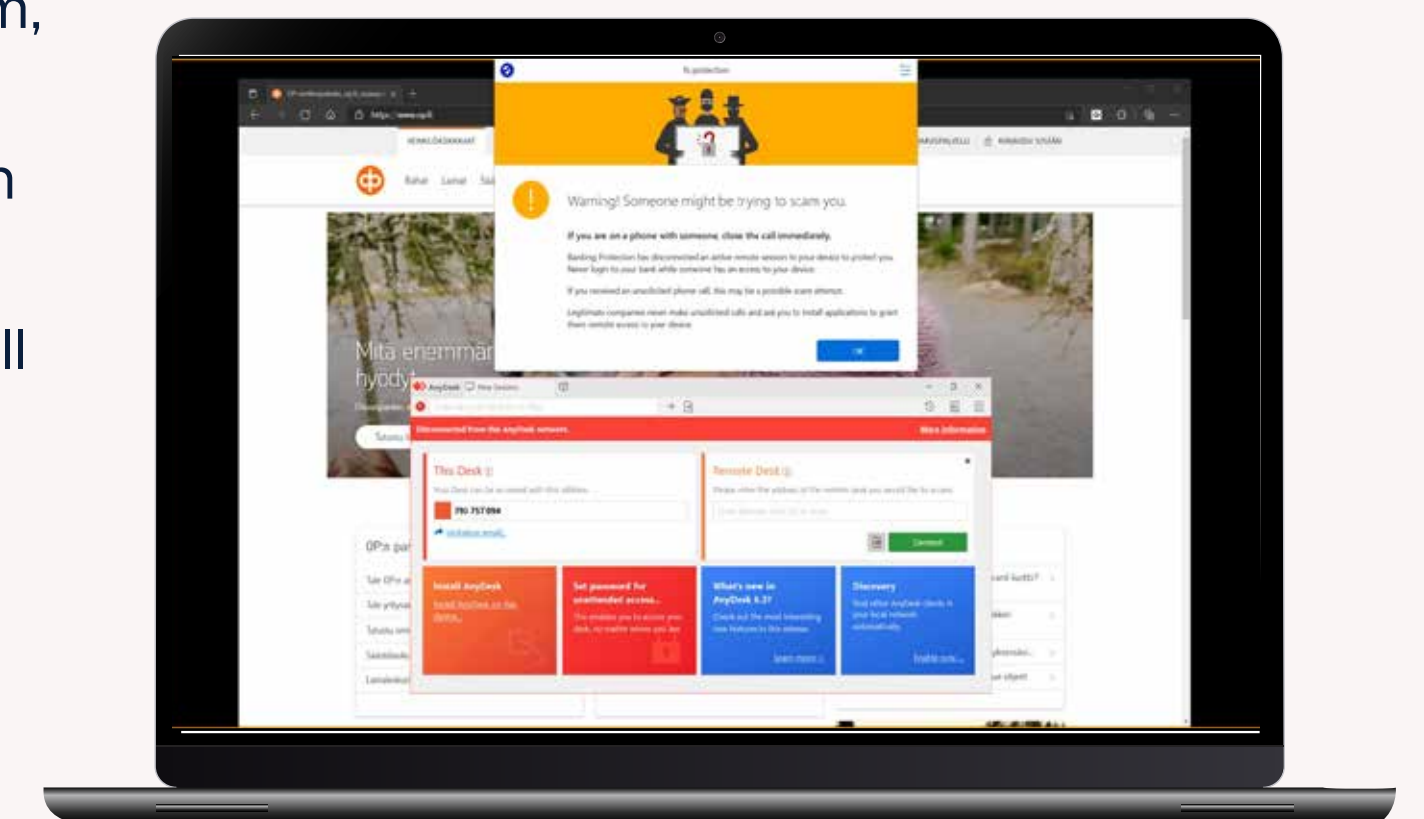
m,

n

ll

fs protection

Warning! Someone might be trying to scam you.

If you are on a phone with someone, close the call immediately.

Banking Protection has disconnected an active remote session to your device to protect you. Never login to your bank while someone has an access to your device.

If you received an unsolicited phone call, this may be a possible scam attempt.

Legitimate companies never make unsolicited calls and ask you to install applications to grant them remote access to your device.

OK

HENKILÖASIAKKAAT

Mitä enemmän
hyödyt

OP:n pa

AnyDesk New Session

Disconnected from the AnyDesk network.

More information

This Desk

790 757 094

Remote Desk

Connect

Install AnyDesk

Set password for unattended access...

What's new in AnyDesk 6.3?

Discovery

Learn more

Enable now